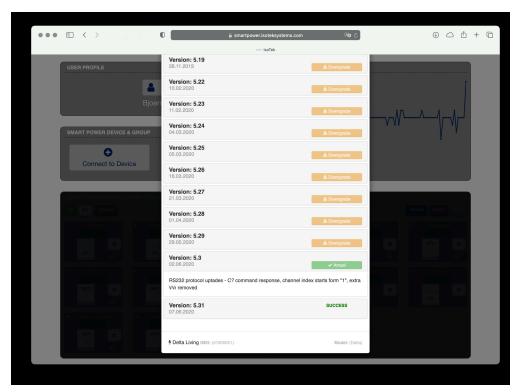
smartpower.lozetesystems.com

USER PROFILE

Bjorn

SMART POWER DEVICE & GROUP

Connect to Device

Version: 5.19
08.11.2019
Downgrade

Version: 5.22
15.02.2020
Downgrade

Version: 5.23
11.02.2020
Downgrade

Version: 5.24
04.03.2020
Downgrade

Version: 5.25
05.03.2020
Downgrade

Version: 5.26
18.03.2020
Downgrade

Version: 5.27
21.03.2020
Downgrade

Version: 5.28
01.04.2020
Downgrade

Version: 5.29
29.05.2020
Downgrade

Version: 5.3
02.06.2020
✓ Install

RS232 protocol updates - O7 command response, channel index starts form "1", extra Vin removed

Version: 5.31
07.06.2020
SUCCESS

Delta Living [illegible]
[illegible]